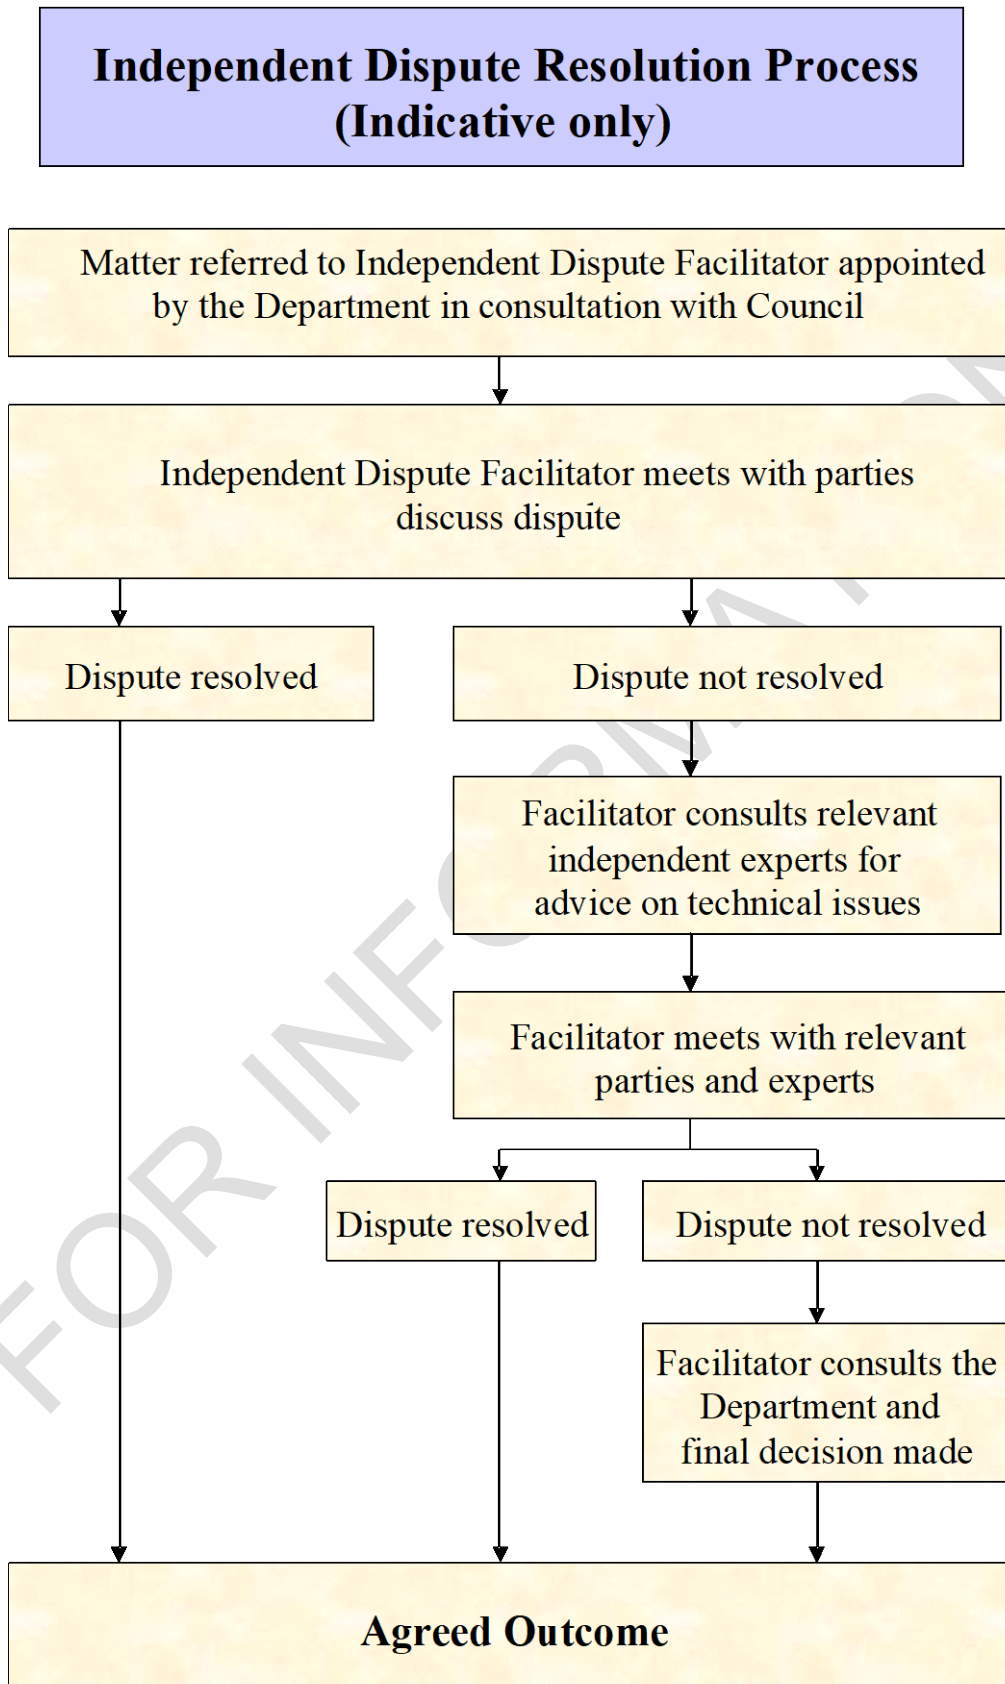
Independent Dispute Resolution Process (Indicative only)

Matter referred to Independent Dispute Facilitator appointed by the Department in consultation with Council

Independent Dispute Facilitator meets with parties discuss dispute

Dispute resolved

Dispute not resolved

Facilitator consults relevant independent experts for advice on technical issues

Facilitator meets with relevant parties and experts

Dispute resolved

Dispute not resolved

Facilitator consults the Department and final decision made

Agreed Outcome

FOR INFORMATION